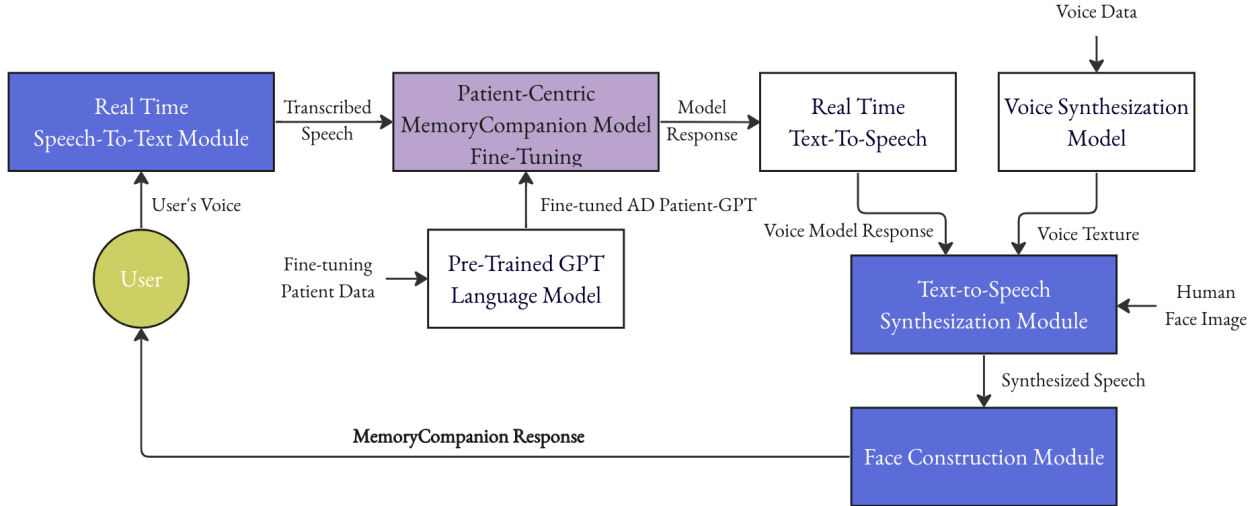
Voice Data

Real Time Speech-To-Text Module

Transcribed Speech

Patient-Centric MemoryCompanion Model Fine-Tuning

Model Response

Real Time Text-To-Speech

Voice Synthesization Model

User's Voice

Fine-tuned AD Patient-GPT

Voice Model Response

Voice Texture

User

Fine-tuning Patient Data

Pre-Trained GPT Language Model

Text-to-Speech Synthesization Module

Human Face Image

Synthesized Speech

MemoryCompanion Response

Face Construction Module